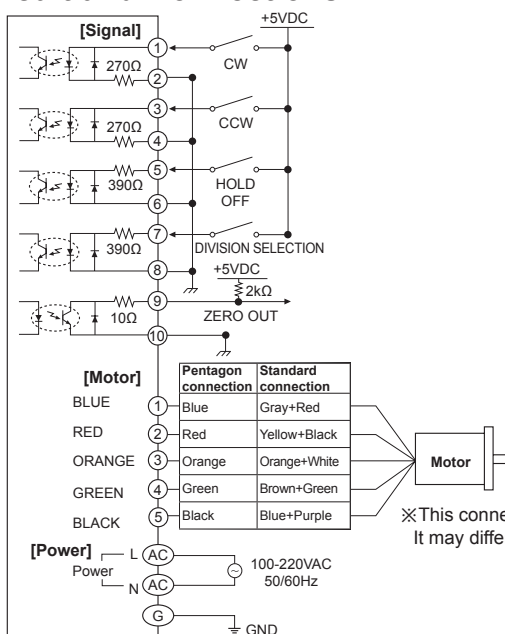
[Signal]

+5VDC

1
270Ω
2
CW

3
270Ω
4
CCW

5
390Ω
6
HOLD OFF

7
390Ω
8
DIVISION SELECTION

+5VDC
2kΩ
9
10Ω
ZERO OUT
10

[Motor]

| | Pentagon connection | Standard connection |
|---|---|---|
| BLUE ① | Blue | Gray+Red |
| RED ② | Red | Yellow+Black |
| ORANGE ③ | Orange | Orange+White |
| GREEN ④ | Green | Brown+Green |
| BLACK ⑤ | Black | Blue+Purple |

Motor

※This conne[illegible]
It may diffe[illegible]

[Power]
Power
L AC
N AC
100-220VAC
50/60Hz
G
GND